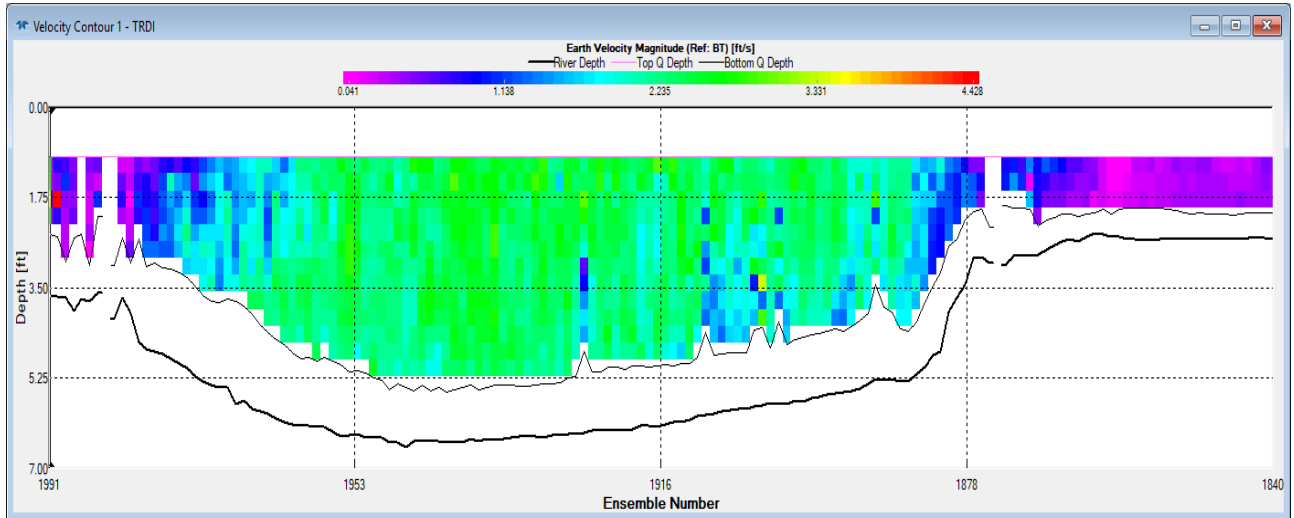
Velocity Contour 1 - TRDI

Earth Velocity Magnitude (Ref: BT) [ft/s]

River Depth — Top Q Depth — Bottom Q Depth

0.041 1.138 2.235 3.331 4.428

0.00
1.75
3.50
5.25
7.00

Depth [ft]

1991 1953 1916 1878 1840

Ensemble Number